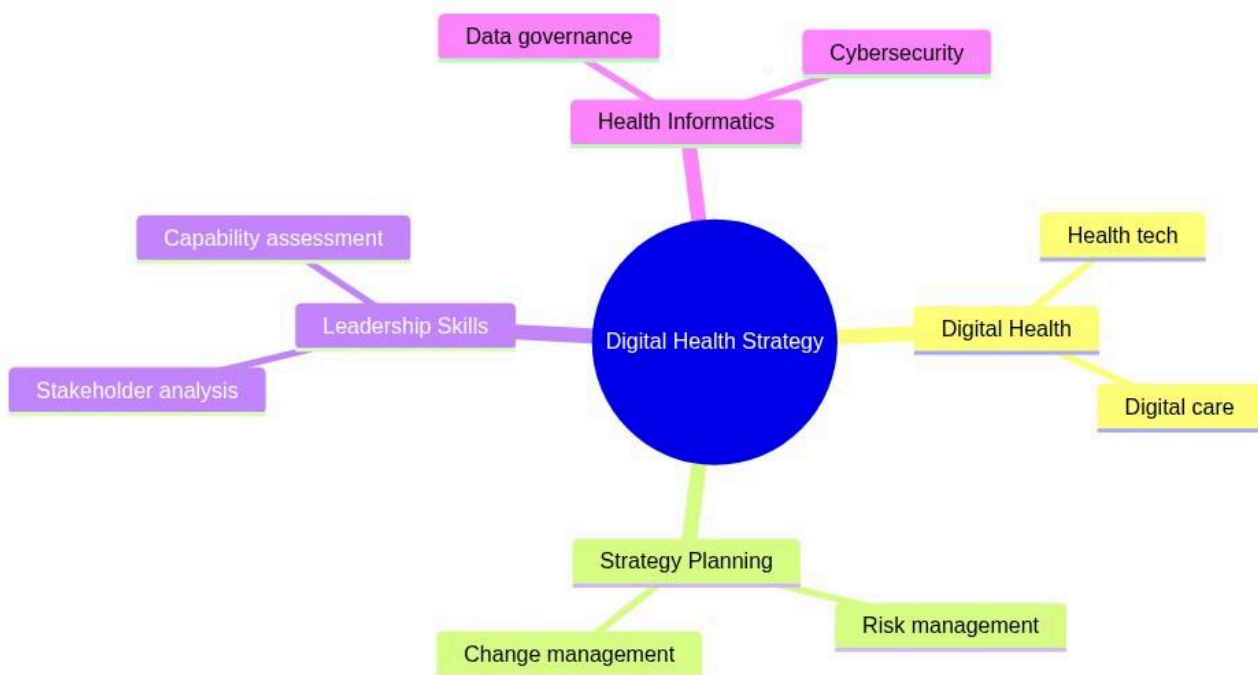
Data governance

Cybersecurity

Health Informatics

Capability assessment

Leadership Skills

Stakeholder analysis

Digital Health Strategy

Health tech

Digital Health

Digital care

Strategy Planning

Risk management

Change management